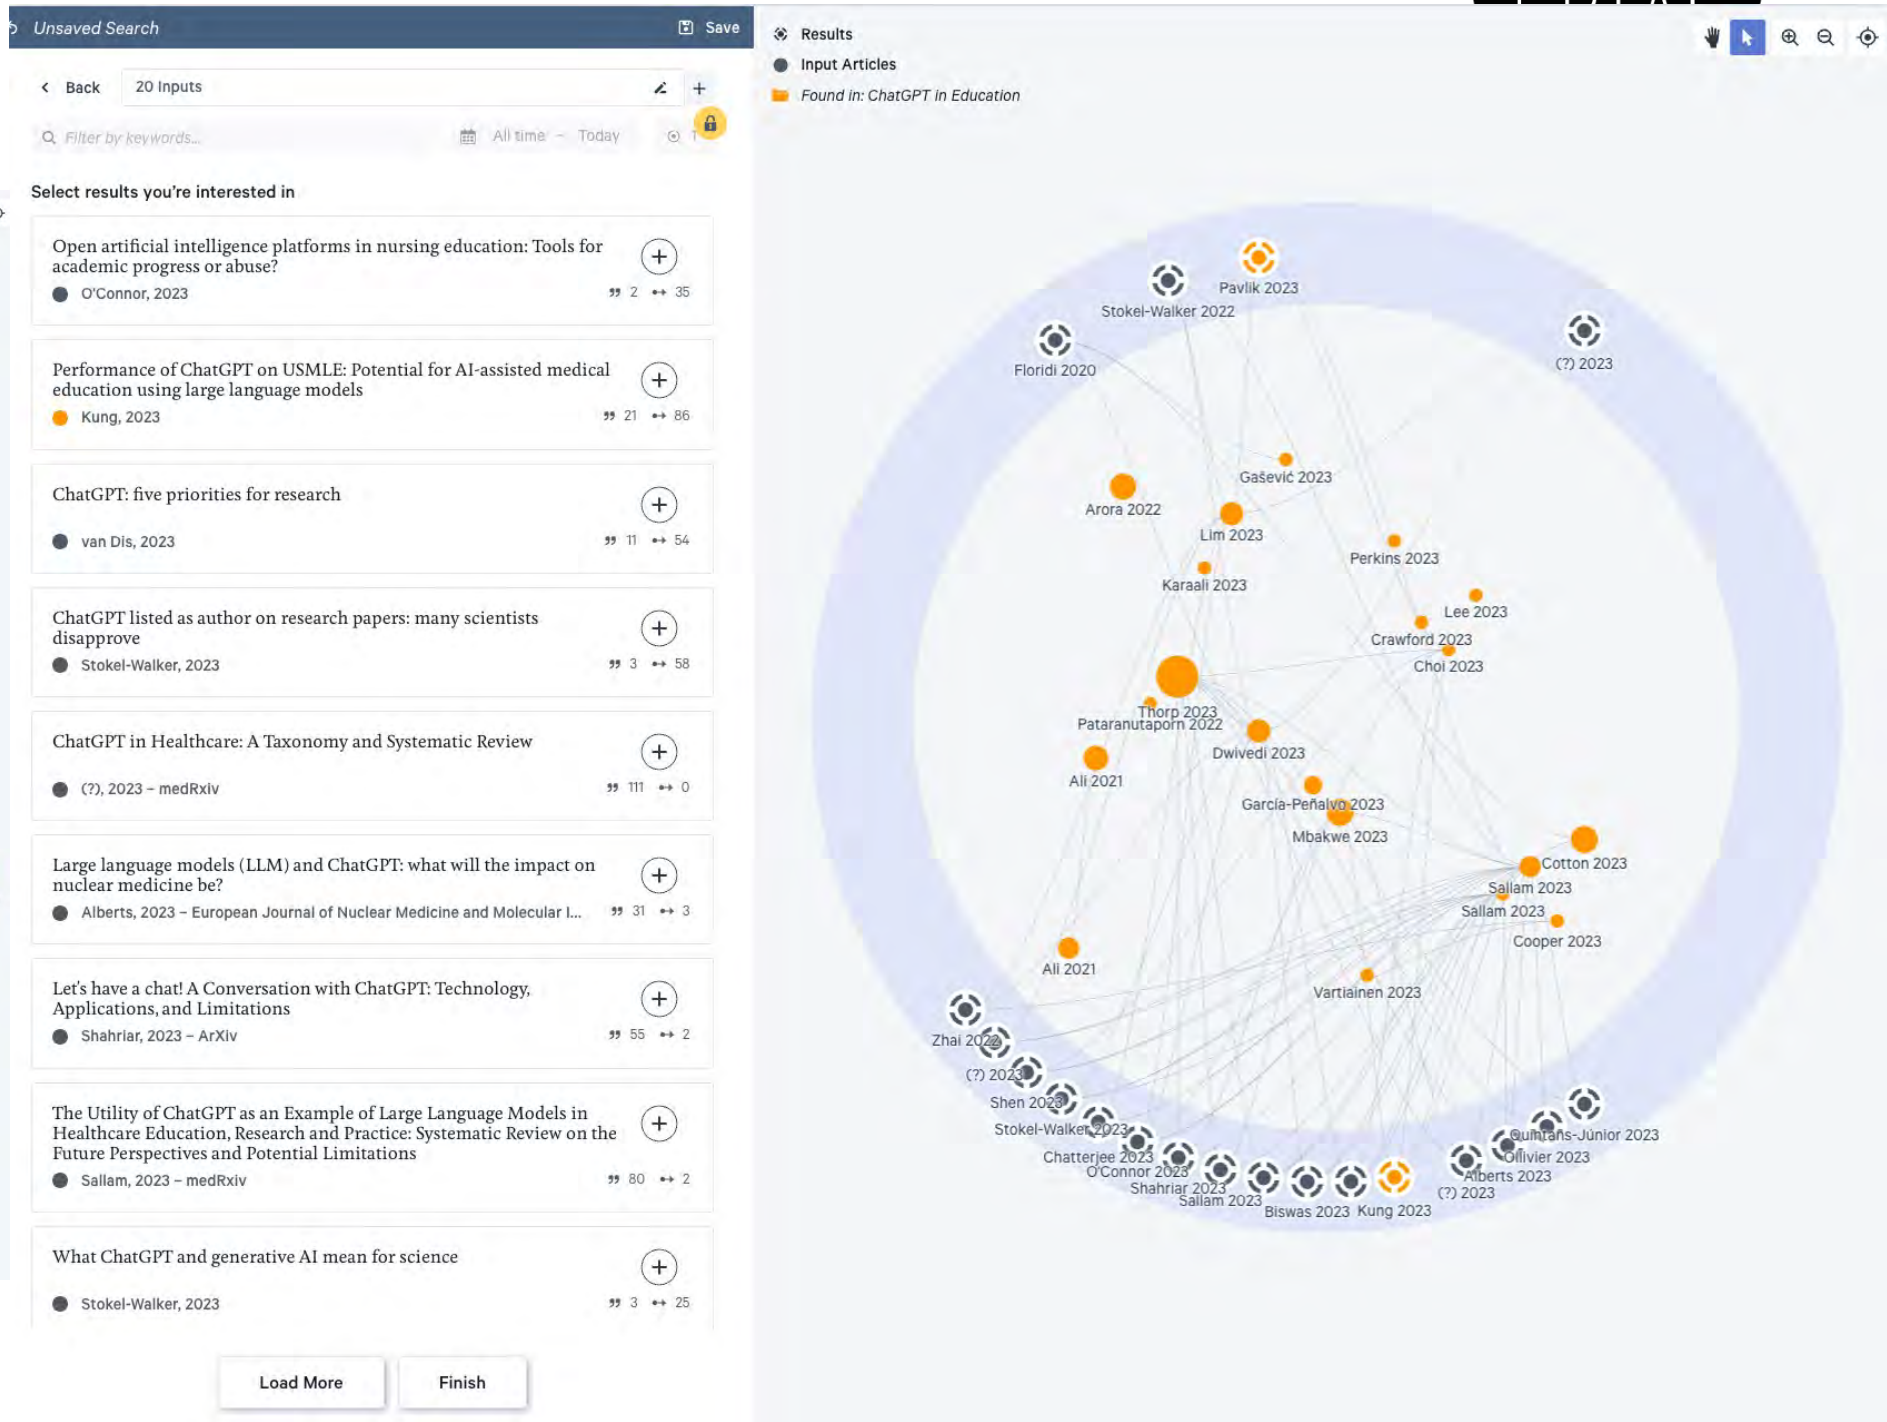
Unsaved Search Save

Back 20 Inputs

Filter by keywords... All time – Today

Select results you're interested in

Open artificial intelligence platforms in nursing education: Tools for academic progress or abuse?
O'Connor, 2023 2 35

Performance of ChatGPT on USMLE: Potential for AI-assisted medical education using large language models
Kung, 2023 21 86

ChatGPT: five priorities for research
van Dis, 2023 11 54

ChatGPT listed as author on research papers: many scientists disapprove
Stokel-Walker, 2023 3 58

ChatGPT in Healthcare: A Taxonomy and Systematic Review
(?), 2023 – medRxiv 111 0

Large language models (LLM) and ChatGPT: what will the impact on nuclear medicine be?
Alberts, 2023 – European Journal of Nuclear Medicine and Molecular I... 31 3

Let's have a chat! A Conversation with ChatGPT: Technology, Applications, and Limitations
Shahriar, 2023 – ArXiv 55 2

The Utility of ChatGPT as an Example of Large Language Models in Healthcare Education, Research and Practice: Systematic Review on the Future Perspectives and Potential Limitations
Sallam, 2023 – medRxiv 80 2

What ChatGPT and generative AI mean for science
Stokel-Walker, 2023 3 25

Load More Finish

Results
Input Articles
Found in: ChatGPT in Education

Pavlik 2023
Stokel-Walker 2022
Floridi 2020
(?) 2023
Gašević 2023
Arora 2022
Lim 2023
Perkins 2023
Karaali 2023
Lee 2023
Crawford 2023
Choi 2023
Thorp 2023
Pataranutaporn 2022
Dwivedi 2023
Ali 2021
García-Peñalvo 2023
Mbakwe 2023
Cotton 2023
Sallam 2023
Sallam 2023
Cooper 2023
Ali 2021
Vartiainen 2023
Zhai 2022
(?) 2023
Shen 2023
Stokel-Walker 2023
Chatterjee 2023
O'Connor 2023
Shahriar 2023
Sallam 2023
Biswas 2023
Kung 2023
Quintans-Júnior 2023
Ollivier 2023
Alberts 2023
(?) 2023